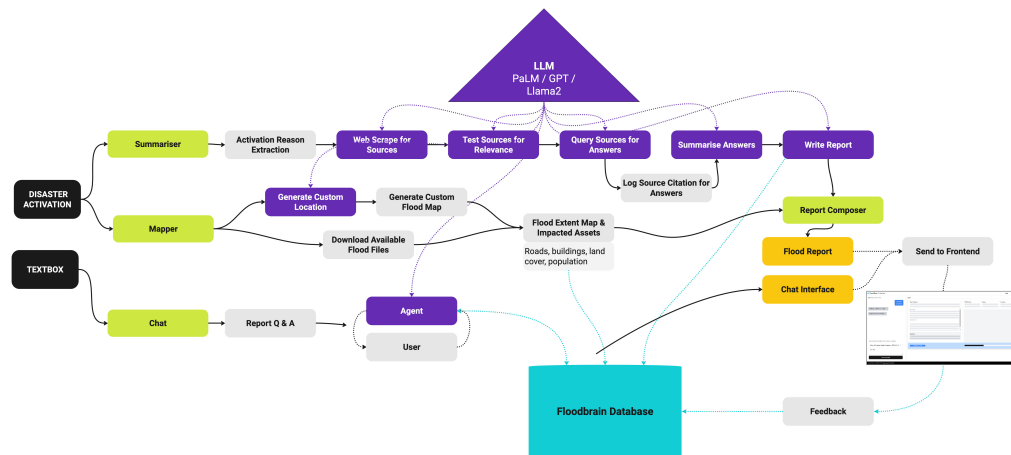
LLM
PaLM / GPT / Llama2

DISASTER ACTIVATION

TEXTBOX

Summariser

Activation Reason Extraction

Web Scrape for Sources

Test Sources for Relevance

Query Sources for Answers

Log Source Citation for Answers

Summarise Answers

Write Report

Mapper

Generate Custom Location

Generate Custom Flood Map

Download Available Flood Files

Flood Extent Map & Impacted Assets

Roads, buildings, land cover, population

Report Composer

Flood Report

Send to Frontend

Chat Interface

Chat

Report Q & A

Agent

User

Floodbrain Database

Feedback